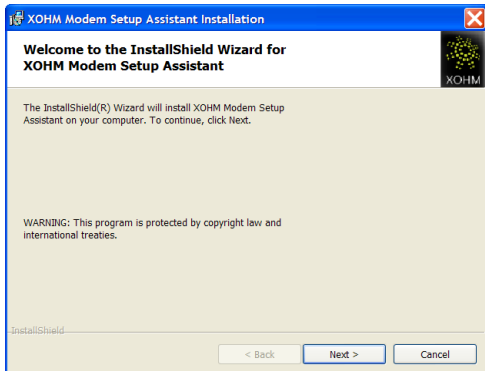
XOHM Modem Setup Assistant Installation

Welcome to the InstallShield Wizard for XOHM Modem Setup Assistant

XOHM

The InstallShield(R) Wizard will install XOHM Modem Setup Assistant on your computer. To continue, click Next.

WARNING: This program is protected by copyright law and international treaties.

InstallShield

< Back

Next >

Cancel